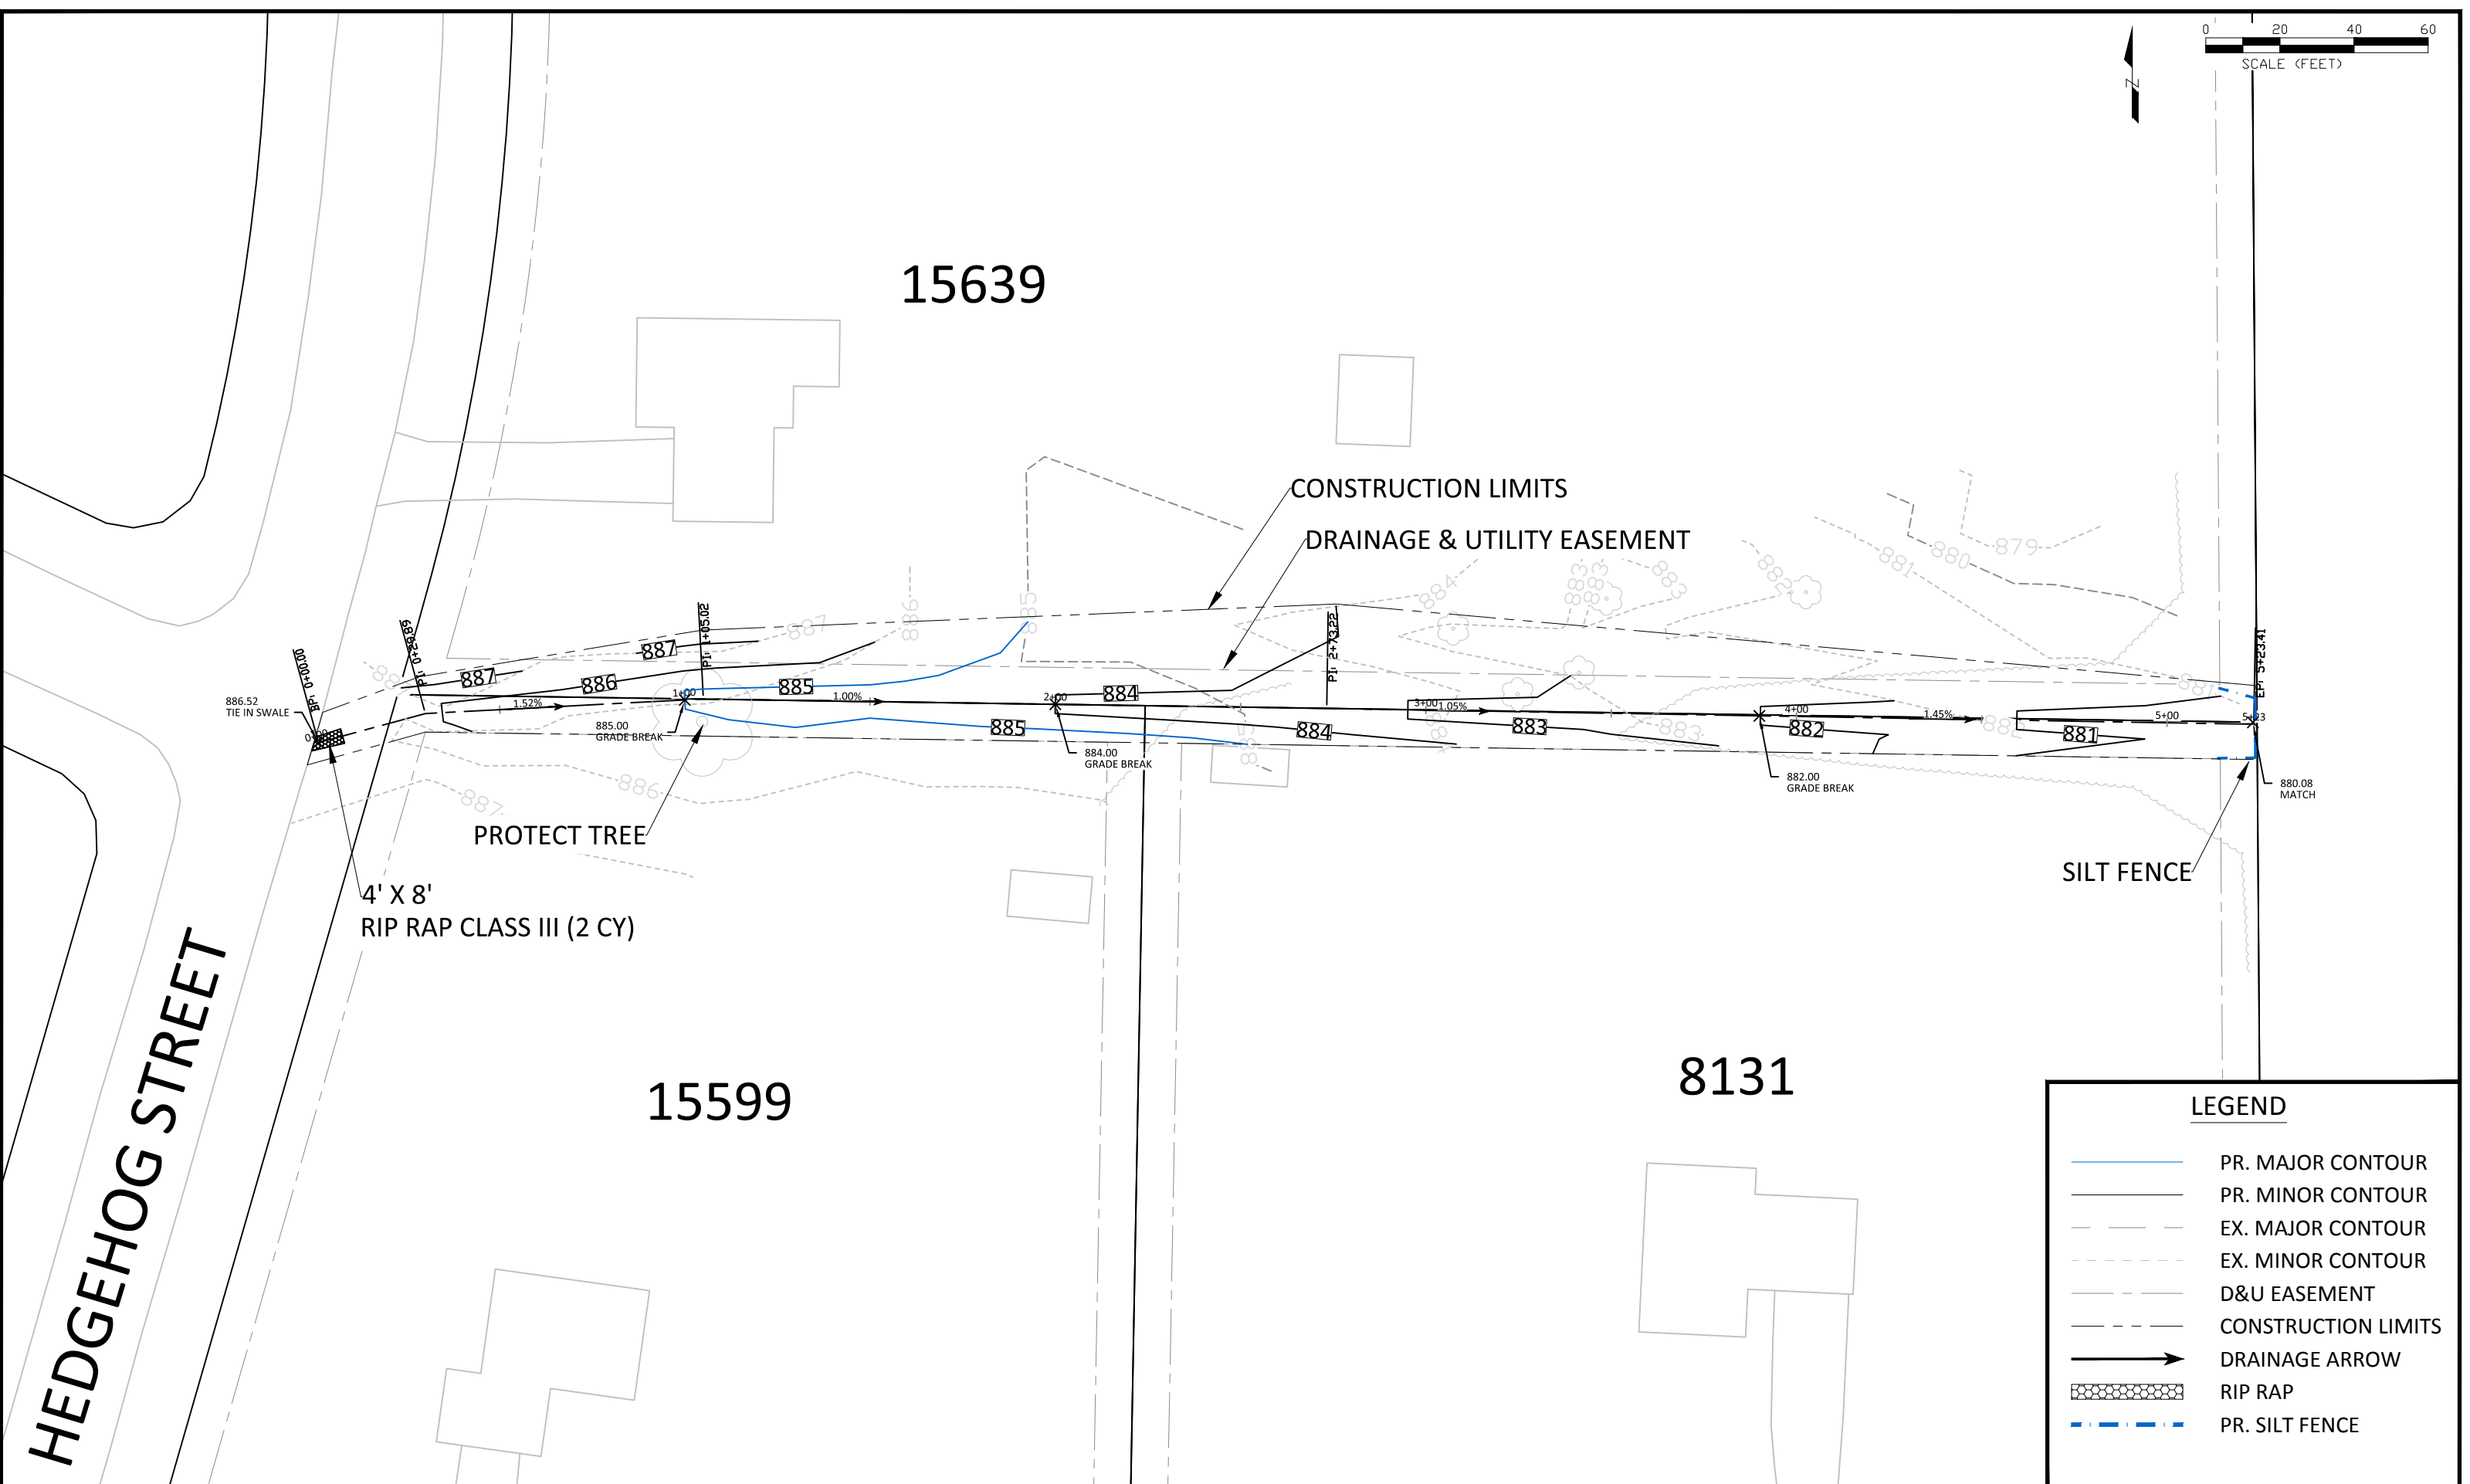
0 20 40 60
SCALE (FEET)

N

15639

CONSTRUCTION LIMITS

DRAINAGE & UTILITY EASEMENT

BP: 0+00.00
PI: 0+29.89
PI: 1+05.02
PI: 2+73.25
EP: 5+23.41

887
887
886
885
885
884
884
883
882
881

886.52
TIE IN SWALE

1.52%
1+00
885.00
GRADE BREAK
1.00%
2+00
884.00
GRADE BREAK
3+00
1.05%
4+00
882.00
GRADE BREAK
1.45%
5+00
5+23
880.08
MATCH

PROTECT TREE

4' X 8'
RIP RAP CLASS III (2 CY)

SILT FENCE

HEDGEHOG STREET

15599

8131

LEGEND
PR. MAJOR CONTOUR
PR. MINOR CONTOUR
EX. MAJOR CONTOUR
EX. MINOR CONTOUR
D&U EASEMENT
CONSTRUCTION LIMITS
DRAINAGE ARROW
RIP RAP
PR. SILT FENCE